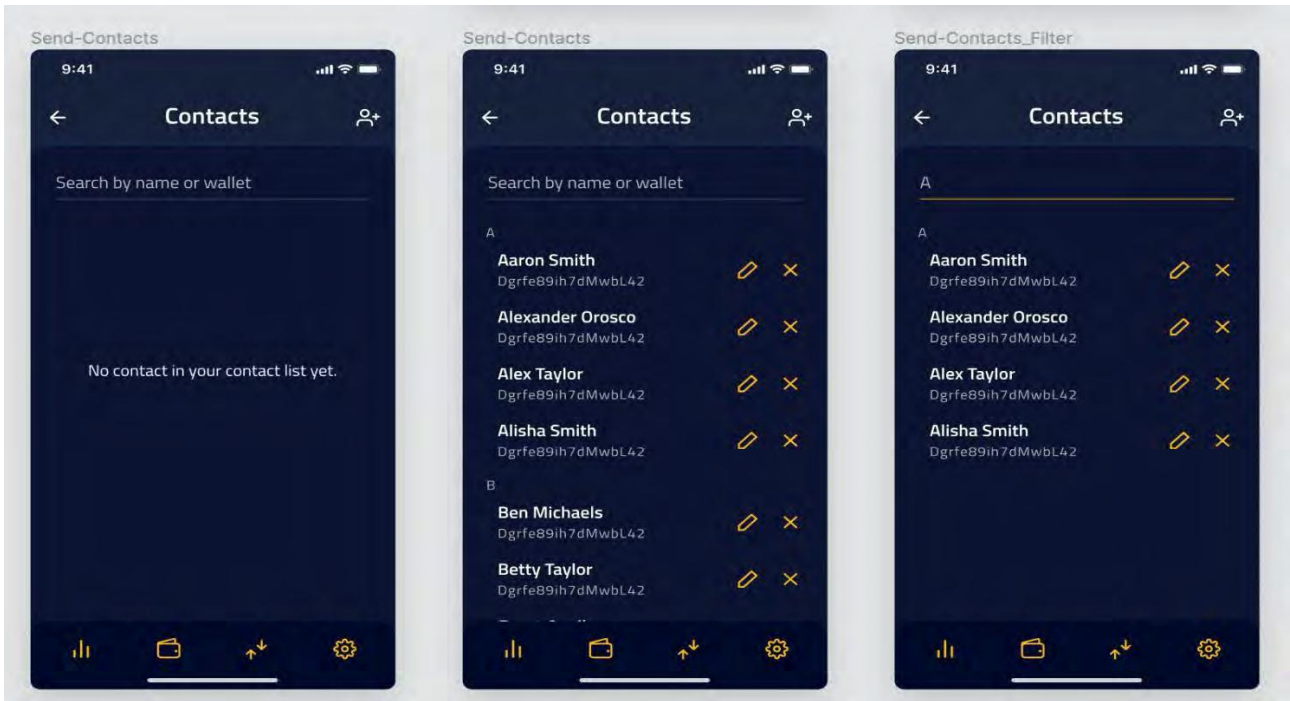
Send-Contacts

9:41

Contacts

Search by name or wallet

No contact in your contact list yet.

Send-Contacts

9:41

Contacts

Search by name or wallet

A

Aaron Smith
Dgrfe89ih7dMwbL42

Alexander Orosco
Dgrfe89ih7dMwbL42

Alex Taylor
Dgrfe89ih7dMwbL42

Alisha Smith
Dgrfe89ih7dMwbL42

B

Ben Michaels
Dgrfe89ih7dMwbL42

Betty Taylor
Dgrfe89ih7dMwbL42

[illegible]

Send-Contacts_Filter

9:41

Contacts

A

A

Aaron Smith
Dgrfe89ih7dMwbL42

Alexander Orosco
Dgrfe89ih7dMwbL42

Alex Taylor
Dgrfe89ih7dMwbL42

Alisha Smith
Dgrfe89ih7dMwbL42